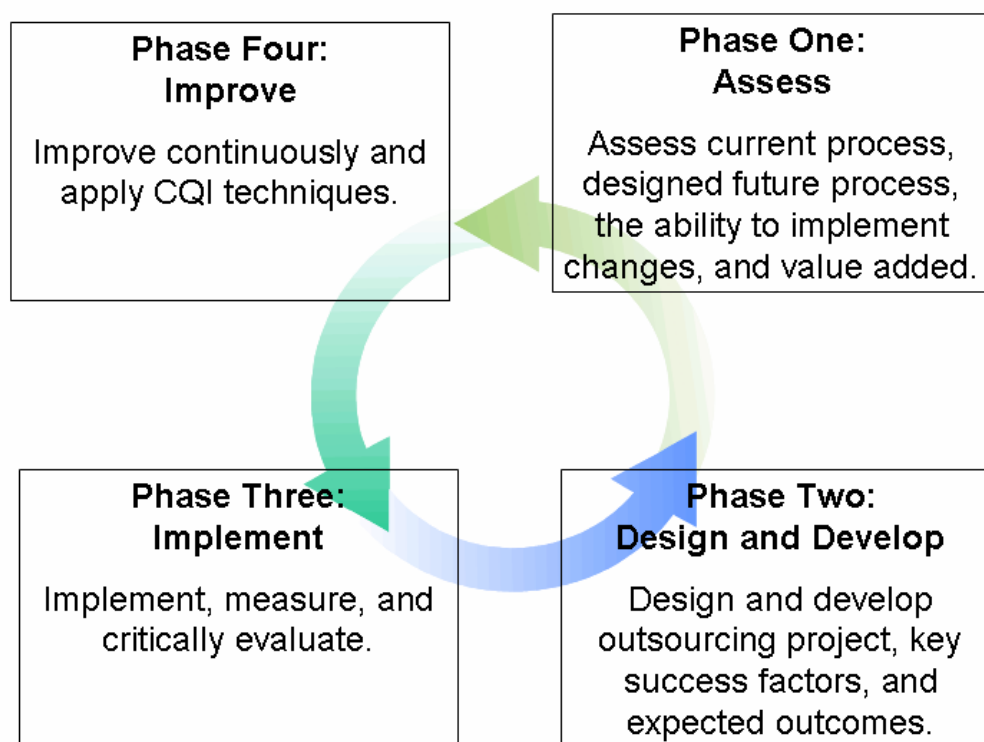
Phase Four:
Improve

Improve continuously and apply CQI techniques.

Phase One:
Assess

Assess current process, designed future process, the ability to implement changes, and value added.

Phase Three:
Implement

Implement, measure, and critically evaluate.

Phase Two:
Design and Develop

Design and develop outsourcing project, key success factors, and expected outcomes.